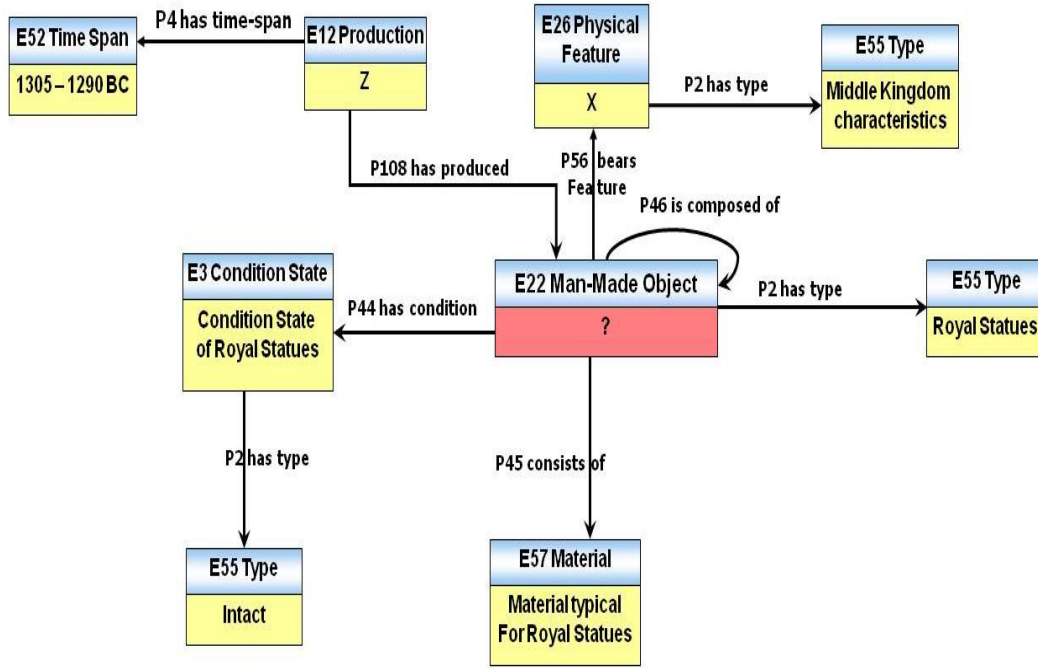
E52 Time Span
1305 – 1290 BC

P4 has time-span

E12 Production
Z

E26 Physical Feature
X

P2 has type

E55 Type
Middle Kingdom characteristics

P108 has produced

P56 bears Feature

P46 is composed of

E3 Condition State
Condition State of Royal Statues

P44 has condition

E22 Man-Made Object
?

P2 has type

E55 Type
Royal Statues

P2 has type

P45 consists of

E55 Type
Intact

E57 Material
Material typical For Royal Statues